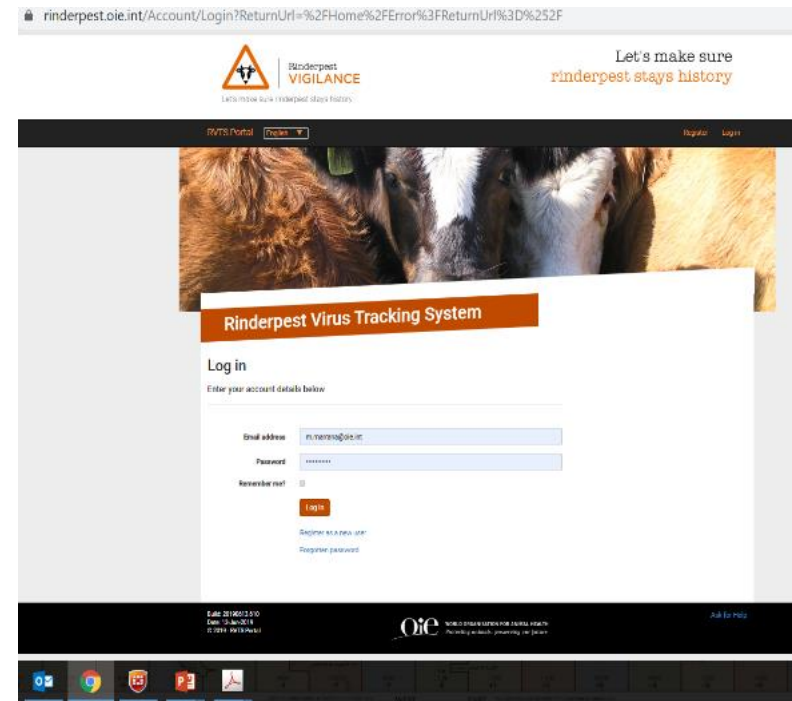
rinderpest.oie.int/Account/Login?ReturnUrl=%2FHome%2FError%3FReturnUrl%3D%252F

Rinderpest VIGILANCE

Let's make sure rinderpest stays history

Let's make sure rinderpest stays history

RVTS Portal English

Register Login

Rinderpest Virus Tracking System

Log in

Enter your account details below

Email address m.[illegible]@oie.int

Password ••••••••

Remember me?

Log in

Register as a new user

Reset password

Build: 20190612.510
Date: 13-Jun-2019
© 2019 - RVTS Portal

OIE WORLD ORGANISATION FOR ANIMAL HEALTH Protecting animals, preserving our future

Ask for Help